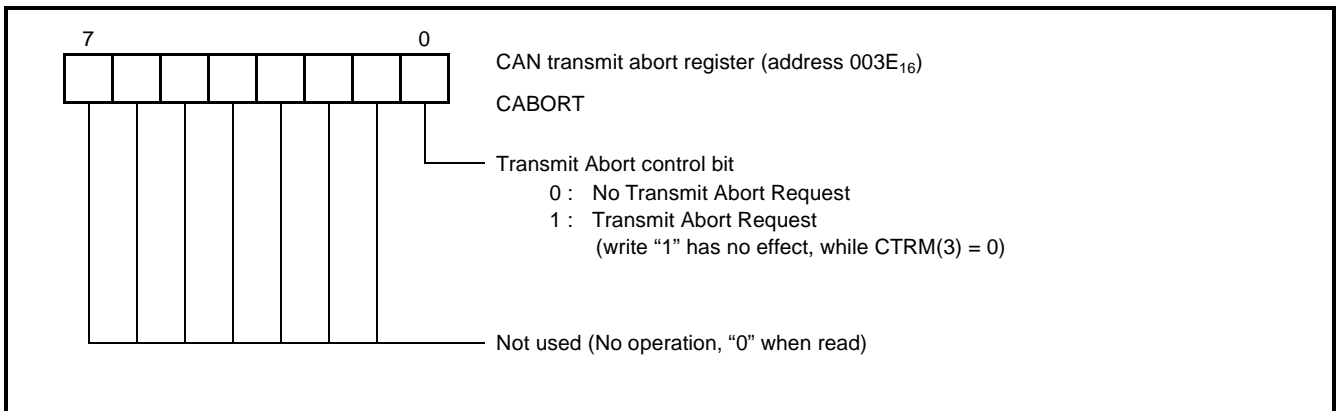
7

0

CAN transmit abort register (address $003E_{16}$)

CABORT

Transmit Abort control bit
0 : No Transmit Abort Request
1 : Transmit Abort Request
(write “1” has no effect, while CTRM(3) = 0)

Not used (No operation, “0” when read)